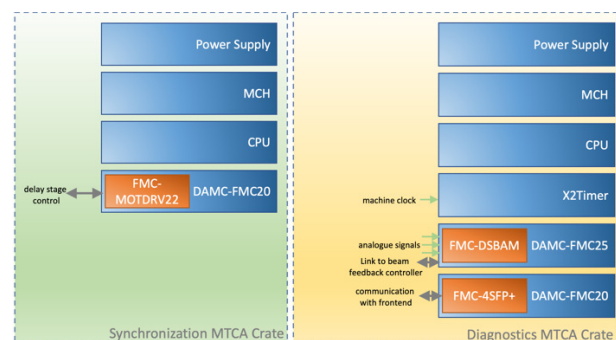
Power Supply

MCH

CPU

delay stage control

FMC-MOTDRV22

DAMC-FMC20

Synchronization MTCA Crate

Power Supply

MCH

CPU

machine clock

X2Timer

analogue signals

FMC-DSBAM

DAMC-FMC25

Link to beam feedback controller

communication with frontend

FMC-4SFP+

DAMC-FMC20

Diagnostics MTCA Crate